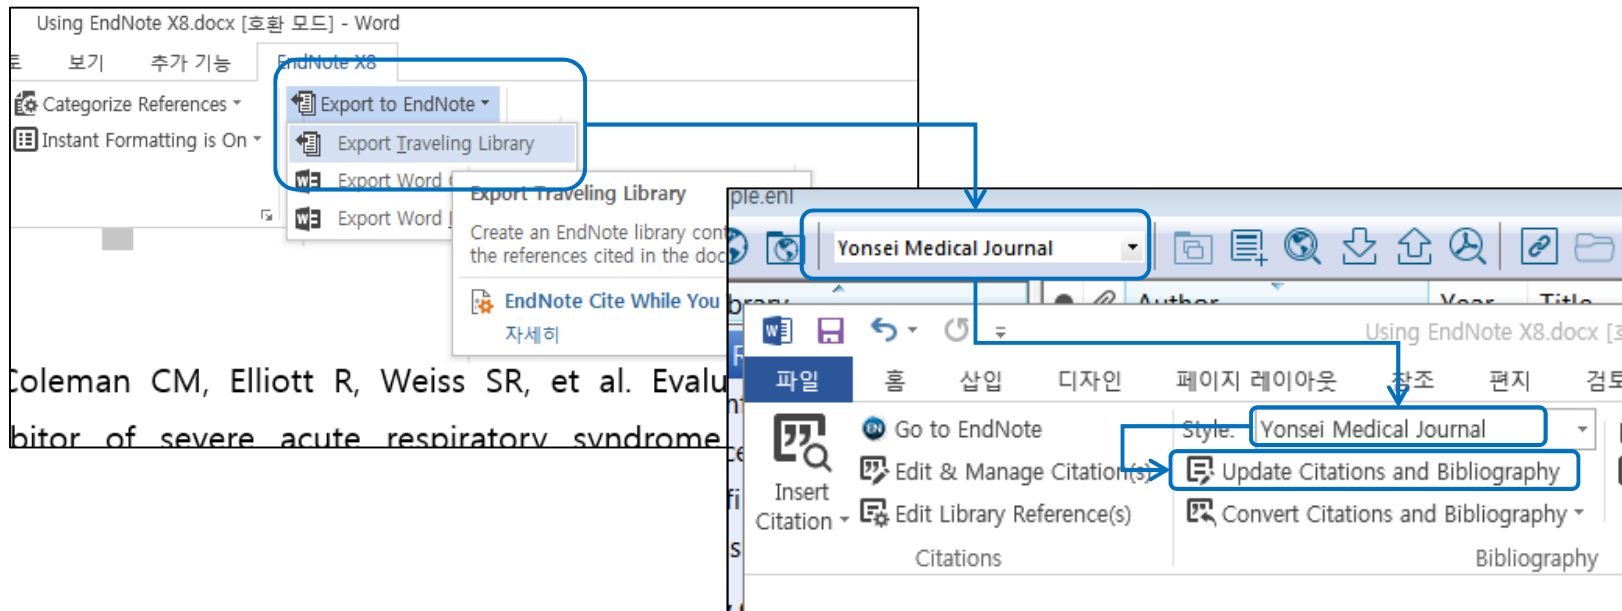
Using EndNote X8.docx [호환 모드] - Word

토 보기 추가 기능 EndNote X8

Categorize References
Instant Formatting is On

Export to EndNote
Export Traveling Library
Export Word
Export Word

Export Traveling Library
Create an EndNote library con
the references cited in the doc

EndNote Cite While You
자세히

Coleman CM, Elliott R, Weiss SR, et al. Evalu
bitor of severe acute respiratory syndrome

ple.enl

Yonsei Medical Journal

brary
Author Year Title

Using EndNote X8.docx [

파일 홈 삽입 디자인 페이지 레이아웃 참조 편지 검토

Insert Citation
Go to EndNote
Edit & Manage Citation(s)
Edit Library Reference(s)
Citations

Style: Yonsei Medical Journal
Update Citations and Bibliography
Convert Citations and Bibliography
Bibliography